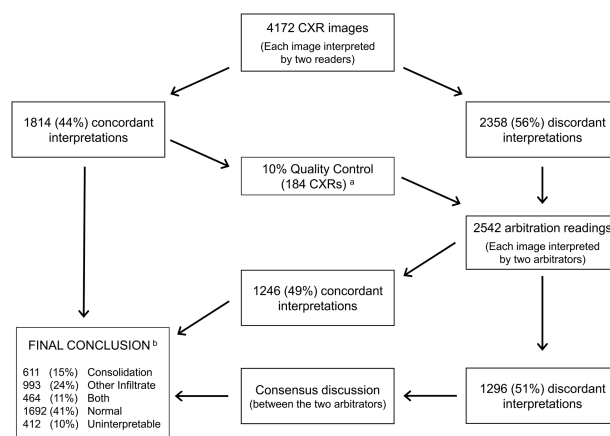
4172 CXR images
(Each image interpreted by two readers)

1814 (44%) concordant interpretations

2358 (56%) discordant interpretations

10% Quality Control (184 CXRs) $^a$

2542 arbitration readings
(Each image interpreted by two arbitrators)

1246 (49%) concordant interpretations

FINAL CONCLUSION $^b$
611 (15%) Consolidation
993 (24%) Other Infiltrate
464 (11%) Both
1692 (41%) Normal
412 (10%) Uninterpretable

Consensus discussion
(between the two arbitrators)

1296 (51%) discordant interpretations